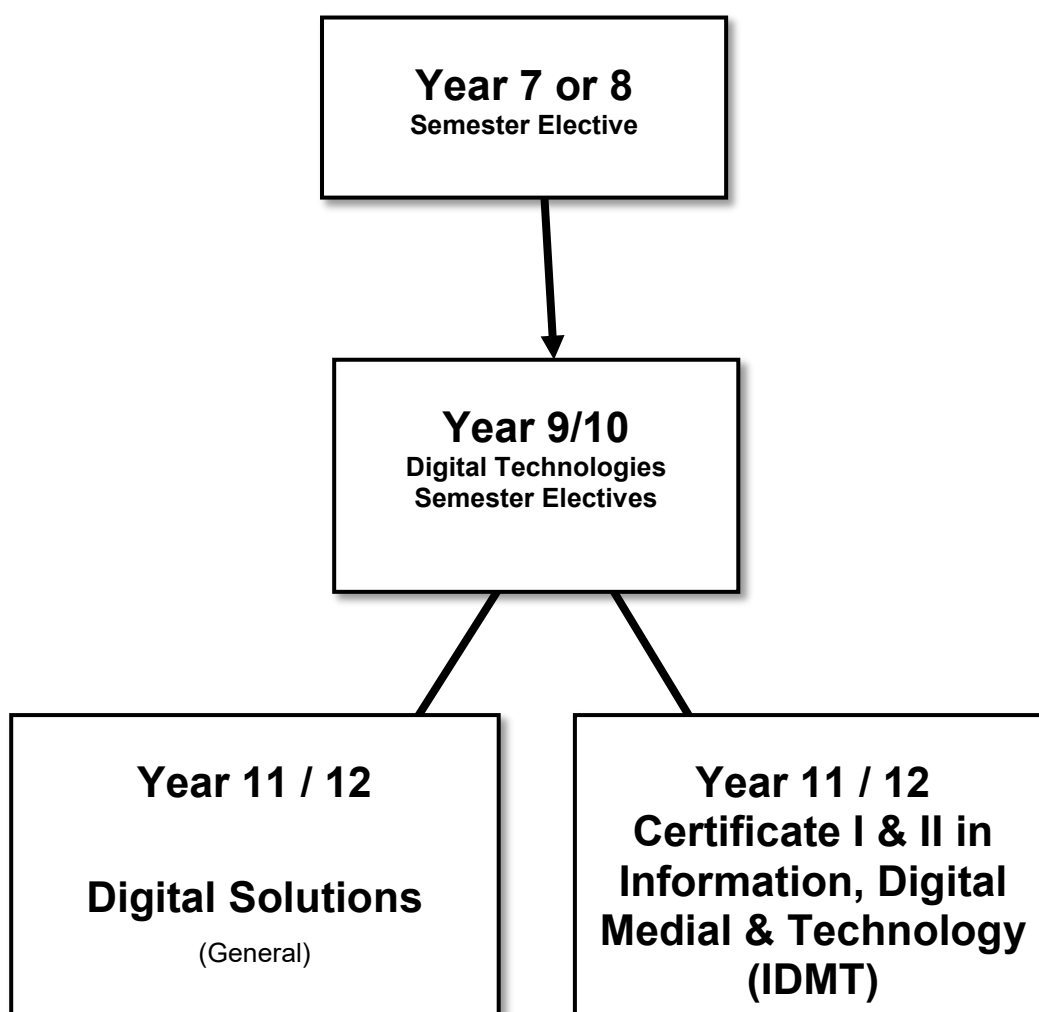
Year 7 or 8
Semester Elective

Year 9/10
Digital Technologies
Semester Electives

Year 11 / 12

Digital Solutions
(General)

Year 11 / 12
Certificate I & II in Information, Digital Medial & Technology (IDMT)